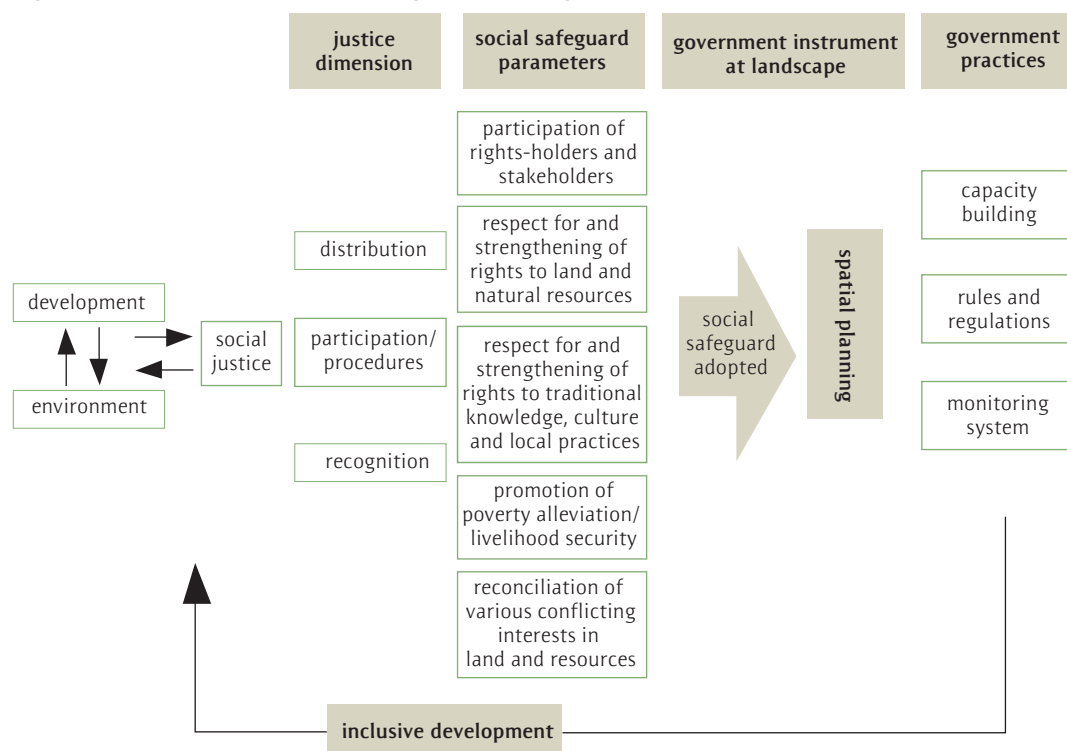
justice dimension

social safeguard parameters

government instrument at landscape

government practices

development

environment

social justice

distribution

participation/ procedures

recognition

participation of rights-holders and stakeholders

respect for and strengthening of rights to land and natural resources

respect for and strengthening of rights to traditional knowledge, culture and local practices

promotion of poverty alleviation/ livelihood security

reconciliation of various conflicting interests in land and resources

social safeguard adopted

spatial planning

capacity building

rules and regulations

monitoring system

inclusive development